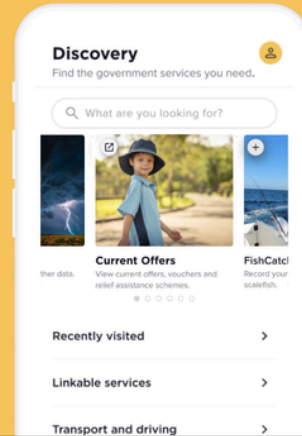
Discovery

Find the government services you need.

What are you looking for?

her data.

Current Offers

View current offers, vouchers and relief assistance schemes.

FishCatch

Record your scalefish.

Recently visited

Linkable services

Transport and driving